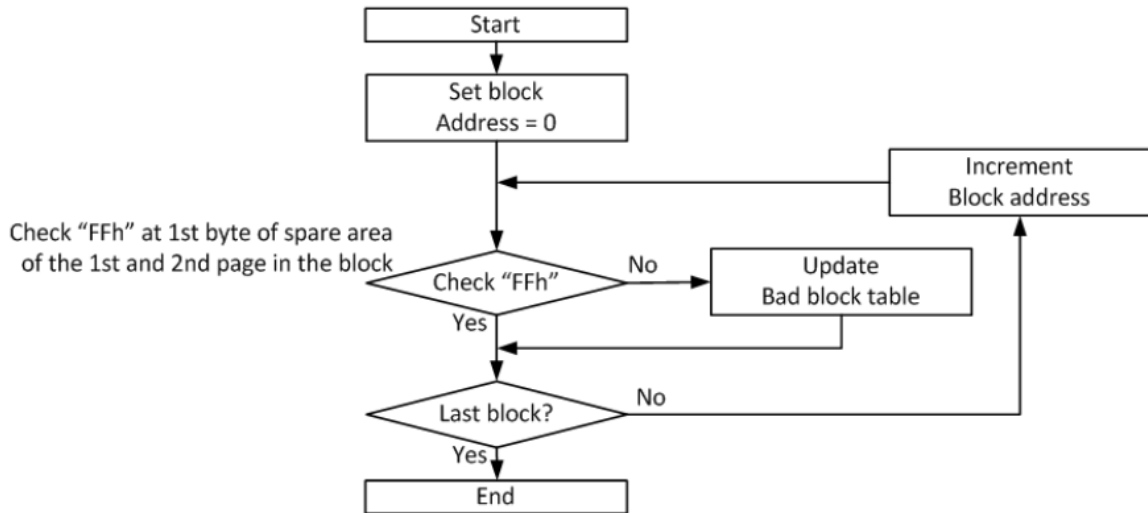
Start

Set block
Address = 0

Increment
Block address

Check “FFh” at 1st byte of spare area of the 1st and 2nd page in the block

Check “FFh”

No

Update
Bad block table

Yes

Last block?

No

Yes

End